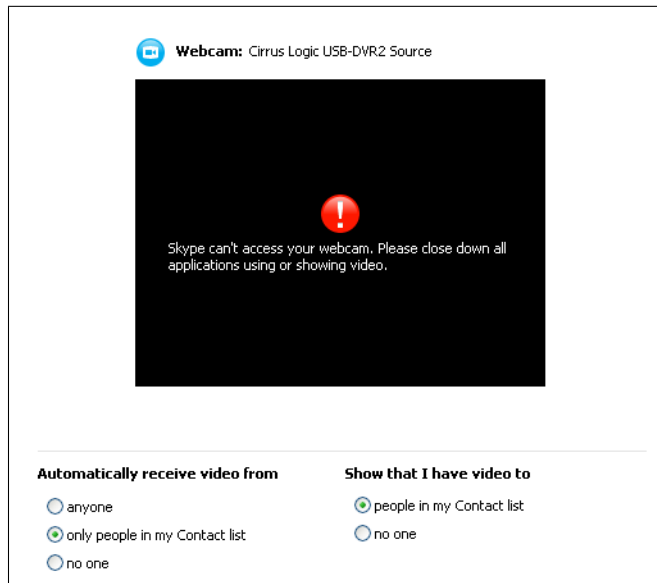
**Webcam:** Cirrus Logic USB-DVR2 Source

!

Skype can't access your webcam. Please close down all applications using or showing video.

**Automatically receive video from**

anyone

only people in my Contact list

no one

**Show that I have video to**

people in my Contact list

no one